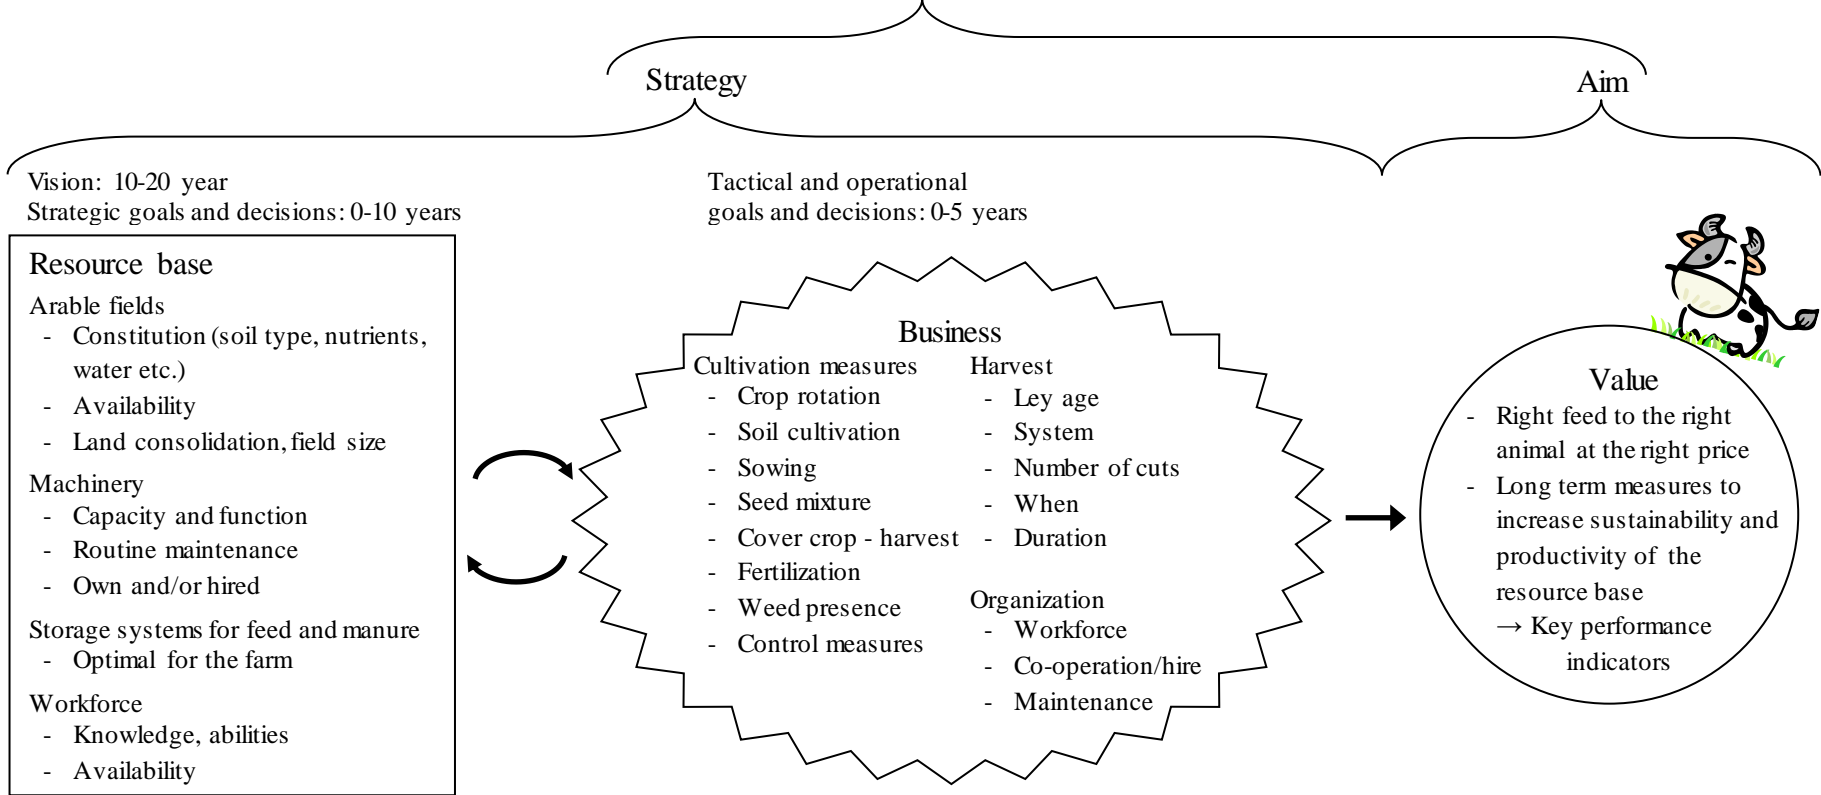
Strategy

Aim

Vision: 10-20 year
Strategic goals and decisions: 0-10 years

Tactical and operational goals and decisions: 0-5 years

Resource base
Arable fields
- Constitution (soil type, nutrients, water etc.)
- Availability
- Land consolidation, field size
Machinery
- Capacity and function
- Routine maintenance
- Own and/or hired
Storage systems for feed and manure
- Optimal for the farm
Workforce
- Knowledge, abilities
- Availability

Business
Cultivation measures
- Crop rotation
- Soil cultivation
- Sowing
- Seed mixture
- Cover crop - harvest
- Fertilization
- Weed presence
- Control measures

Harvest
- Ley age
- System
- Number of cuts
- When
- Duration

Organization
- Workforce
- Co-operation/hire
- Maintenance

Value
- Right feed to the right animal at the right price
- Long term measures to increase sustainability and productivity of the resource base
→ Key performance indicators